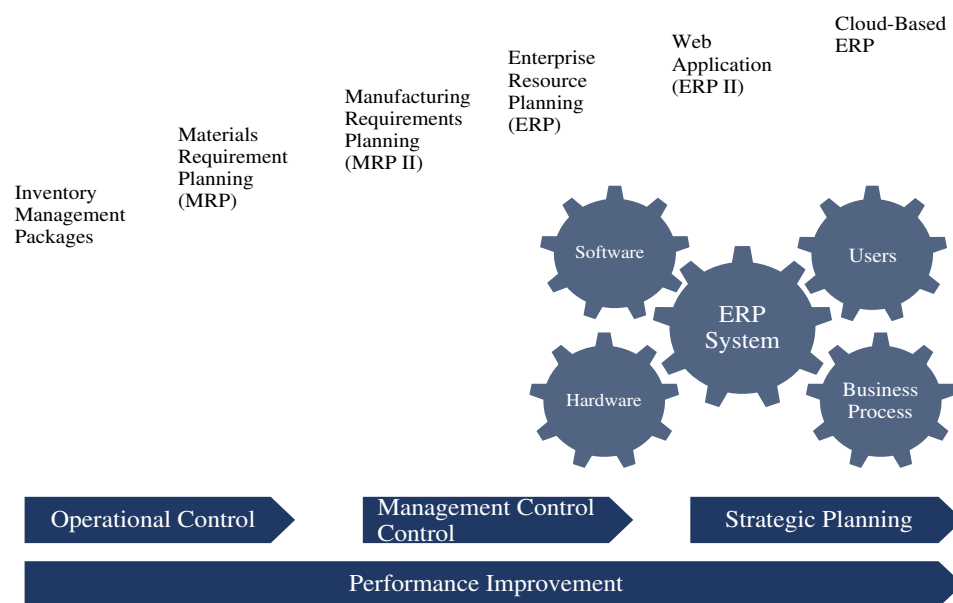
Cloud-Based ERP

Web Application (ERP II)

Enterprise Resource Planning (ERP)

Manufacturing Requirements Planning (MRP II)

Materials Requirement Planning (MRP)

Inventory Management Packages

Software

Users

ERP System

Hardware

Business Process

Operational Control

Management Control Control

Strategic Planning

Performance Improvement